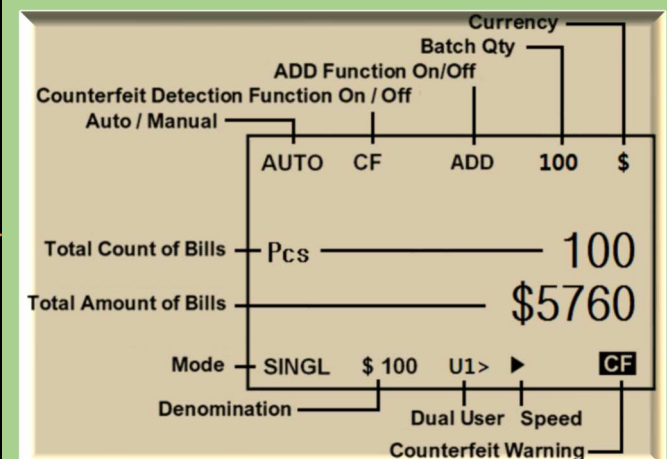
Currency
Batch Qty
ADD Function On/Off
Counterfeit Detection Function On / Off
Auto / Manual

AUTO CF ADD 100 $

Total Count of Bills Pcs 100

Total Amount of Bills $5760

Mode SINGL $ 100 U1> ▶ CF

Denomination
Dual User Speed
Counterfeit Warning